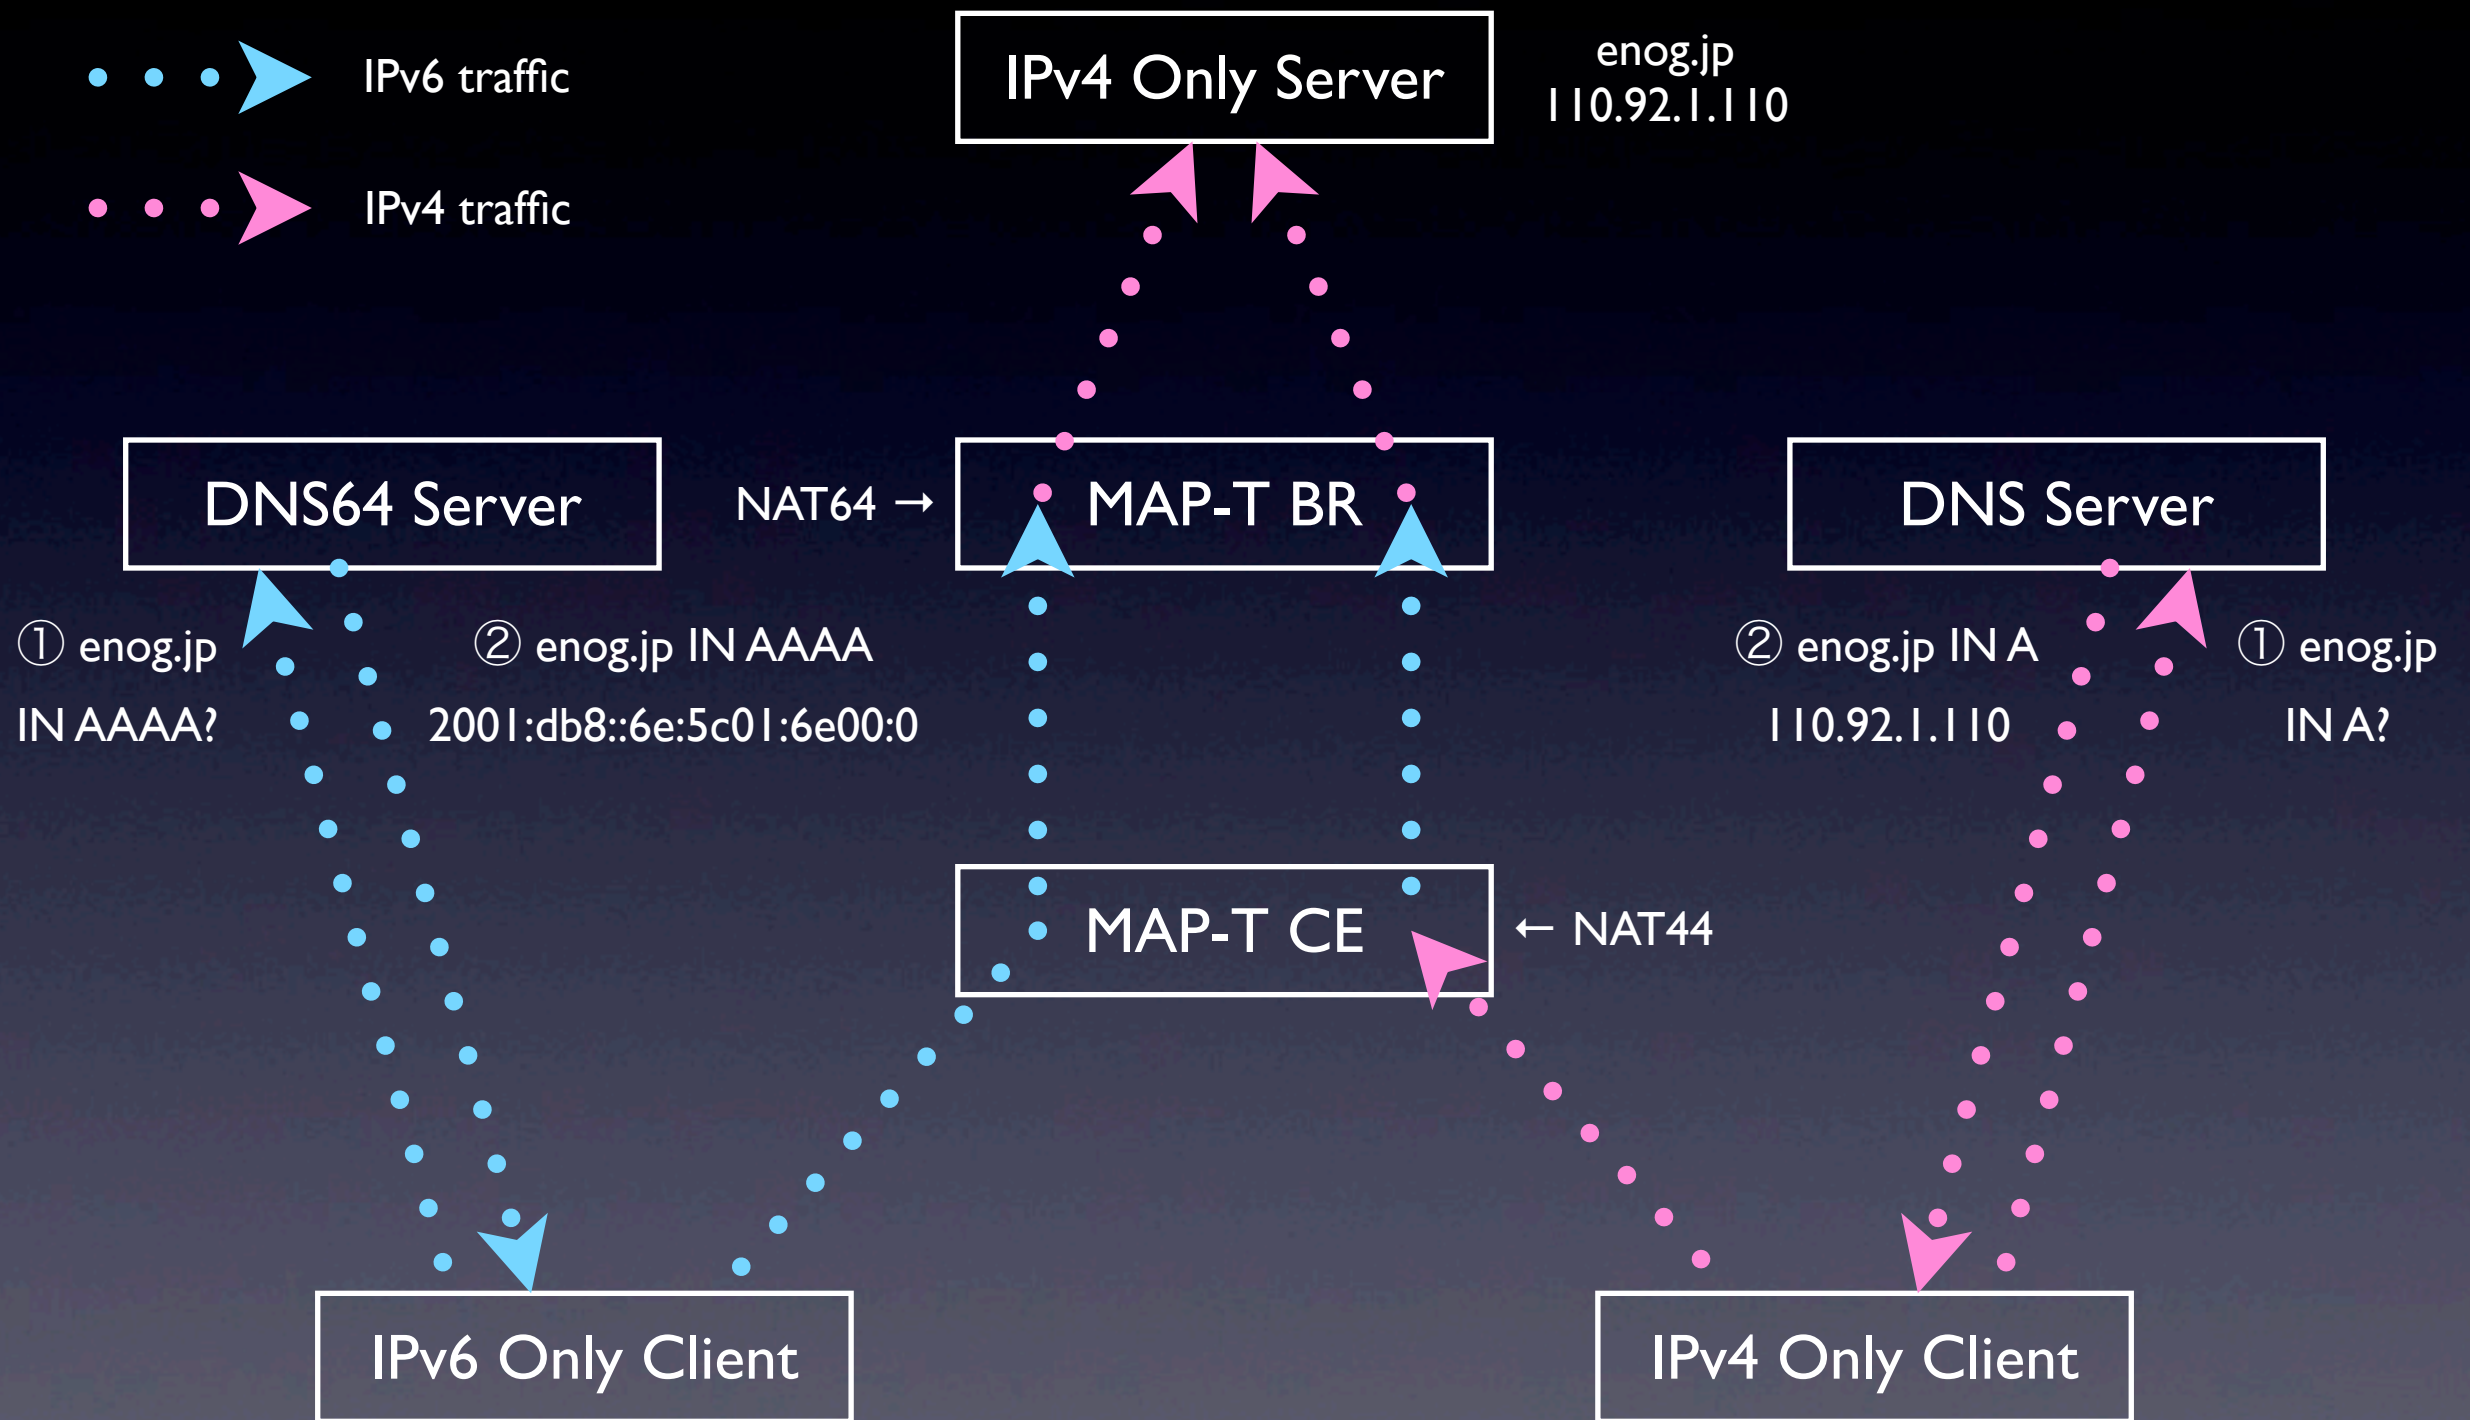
IPv6 traffic

IPv4 traffic

IPv4 Only Server

enog.jp
110.92.1.110

DNS64 Server

NAT64 →

MAP-T BR

DNS Server

① enog.jp
IN AAAA?

② enog.jp IN AAAA
2001:db8::6e:5c01:6e00:0

② enog.jp IN A
110.92.1.110

① enog.jp
IN A?

MAP-T CE

← NAT44

IPv6 Only Client

IPv4 Only Client